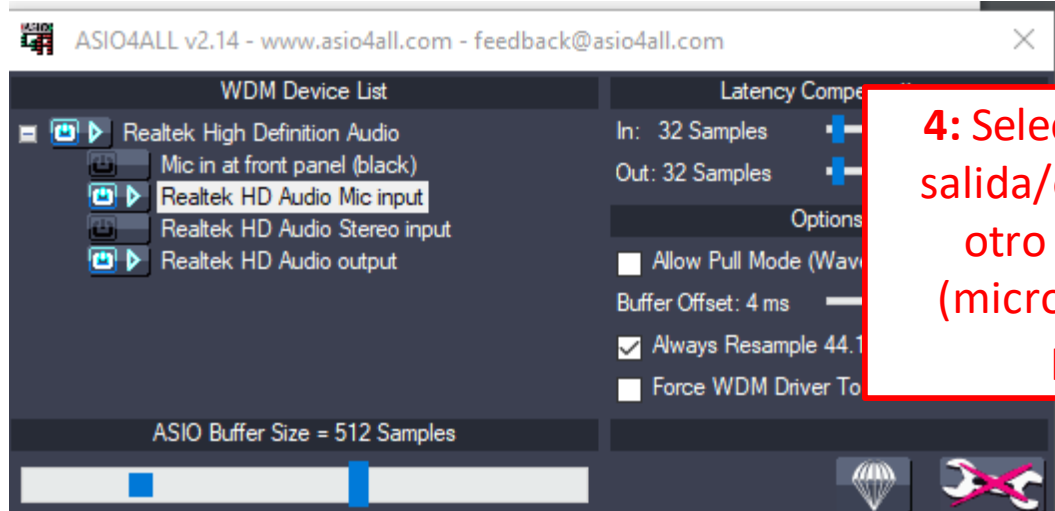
ASIO4ALL v2.14 - www.asio4all.com - feedback@asio4all.com

WDM Device List

Realtek High Definition Audio

Mic in at front panel (black)

Realtek HD Audio Mic input

Realtek HD Audio Stereo input

Realtek HD Audio output

Latency Compe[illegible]

In: 32 Samples

Out: 32 Samples

Options

Allow Pull Mode (Wave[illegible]

Buffer Offset: 4 ms

Always Resample 44.1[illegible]

Force WDM Driver To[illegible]

ASIO Buffer Size = 512 Samples

4: Selec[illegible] salida/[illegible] otro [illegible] (micro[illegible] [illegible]